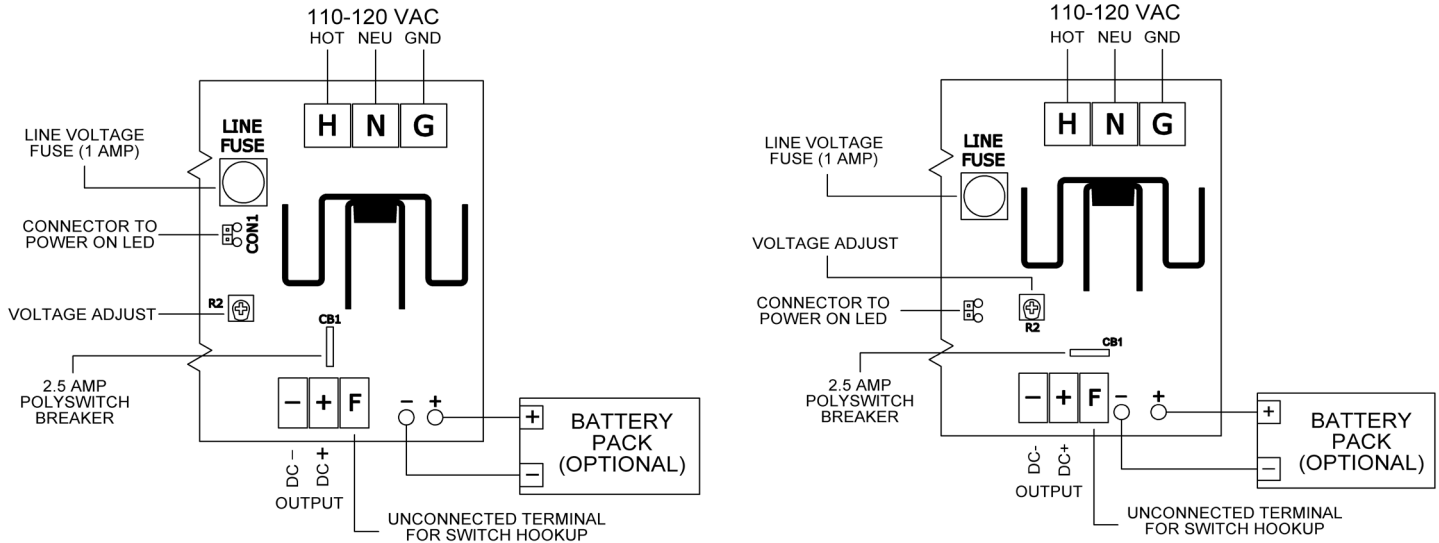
110-120 VAC
HOT NEU GND

H N G

LINE FUSE

LINE VOLTAGE FUSE (1 AMP)

CONNECTOR TO POWER ON LED

CON1

R2

VOLTAGE ADJUST

CB1

2.5 AMP POLYSWITCH BREAKER

– + F

– +

+

–

BATTERY PACK (OPTIONAL)

DC – DC +

OUTPUT

UNCONNECTED TERMINAL FOR SWITCH HOOKUP

110-120 VAC
HOT NEU GND

H N G

LINE FUSE

LINE VOLTAGE FUSE (1 AMP)

VOLTAGE ADJUST

CONNECTOR TO POWER ON LED

R2

CB1

2.5 AMP POLYSWITCH BREAKER

– + F

– +

+

–

BATTERY PACK (OPTIONAL)

DC- DC+

OUTPUT

UNCONNECTED TERMINAL FOR SWITCH HOOKUP